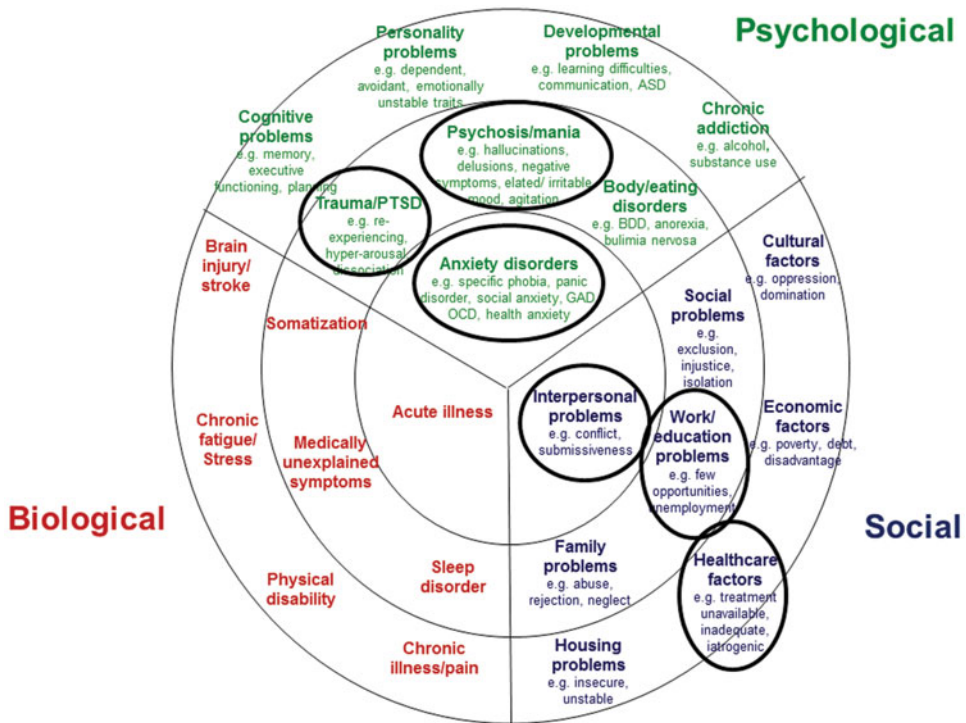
Psychological

Personality problems
e.g. dependent, avoidant, emotionally unstable traits

Developmental problems
e.g. learning difficulties, communication, ASD

Cognitive problems
e.g. memory, executive functioning, planning

Chronic addiction
e.g. alcohol, substance use

Psychosis/mania
e.g. hallucinations, delusions, negative symptoms, elated/ irritable mood, agitation

Trauma/PTSD
e.g. re-experiencing, hyper-arousal, dissociation

Body/eating disorders
e.g. BDD, anorexia, bulimia nervosa

Anxiety disorders
e.g. specific phobia, panic disorder, social anxiety, GAD, OCD, health anxiety

Cultural factors
e.g. oppression, domination

Social problems
e.g. exclusion, injustice, isolation

Brain injury/ stroke

Somatization

Acute illness

Interpersonal problems
e.g. conflict, submissiveness

Work/ education problems
e.g. few opportunities, unemployment

Economic factors
e.g. poverty, debt, disadvantage

Chronic fatigue/ Stress

Medically unexplained symptoms

Biological

Social

Sleep disorder

Physical disability

Family problems
e.g. abuse, rejection, neglect

Healthcare factors
e.g. treatment unavailable, inadequate, iatrogenic

Chronic illness/pain

Housing problems
e.g. insecure, unstable